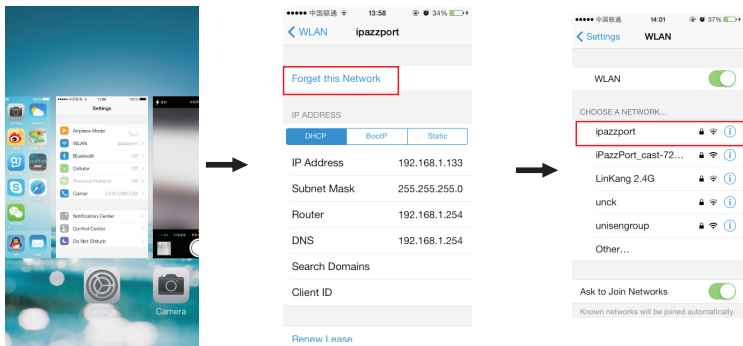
Settings
Airplane Mode
WLAN ipazzport
Bluetooth On
Cellular Off
Personal Hotspot Off
Carrier CHN-UNICOM
Notification Center
Control Center
Do Not Disturb
Settings
Camera

●●●●● 中国联通 13:58 34%
WLAN ipazzport
Forget this Network
IP ADDRESS
| DHCP | BootP | Static |
|---|---|---|
IP Address 192.168.1.133
Subnet Mask 255.255.255.0
Router 192.168.1.254
DNS 192.168.1.254
Search Domains
Client ID
Renew Lease

●●●●● 中国联通 14:01 37%
Settings WLAN
WLAN
CHOOSE A NETWORK...
ipazzport
iPazzPort_cast-72...
LinKang 2.4G
unck
unisengroup
Other...
Ask to Join Networks
Known networks will be joined automatically.